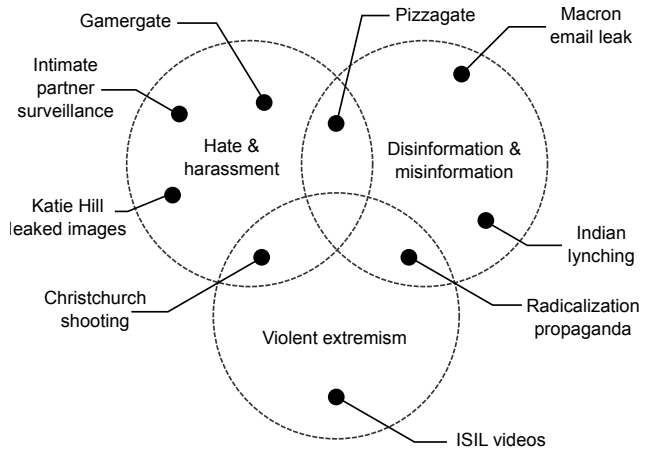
Gamergate

Pizzagate

Macron email leak

Intimate partner surveillance

Hate & harassment

Disinformation & misinformation

Katie Hill leaked images

Indian lynching

Christchurch shooting

Radicalization propaganda

Violent extremism

ISIL videos